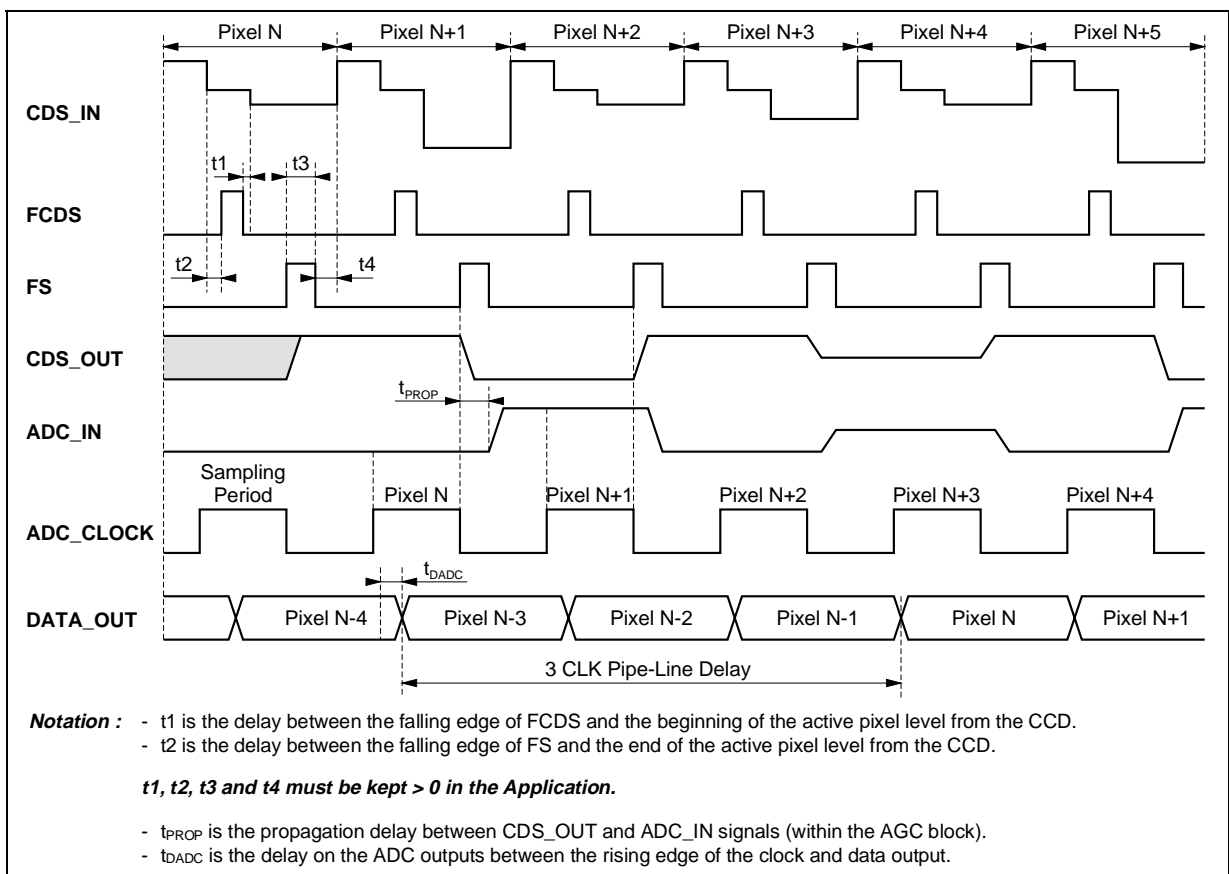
Pixel N
Pixel N+1
Pixel N+2
Pixel N+3
Pixel N+4
Pixel N+5

CDS_IN

t1
t3

FCDS

t2
t4

FS

CDS_OUT

$t_{PROP}$

ADC_IN

Sampling Period
Pixel N
Pixel N+1
Pixel N+2
Pixel N+3
Pixel N+4

ADC_CLOCK

$t_{DADC}$

DATA_OUT

Pixel N-4
Pixel N-3
Pixel N-2
Pixel N-1
Pixel N
Pixel N+1

3 CLK Pipe-Line Delay

Notation : - t1 is the delay between the falling edge of FCDS and the beginning of the active pixel level from the CCD.
- t2 is the delay between the falling edge of FS and the end of the active pixel level from the CCD.

t1, t2, t3 and t4 must be kept > 0 in the Application.

- $t_{PROP}$ is the propagation delay between CDS_OUT and ADC_IN signals (within the AGC block).
- $t_{DADC}$ is the delay on the ADC outputs between the rising edge of the clock and data output.